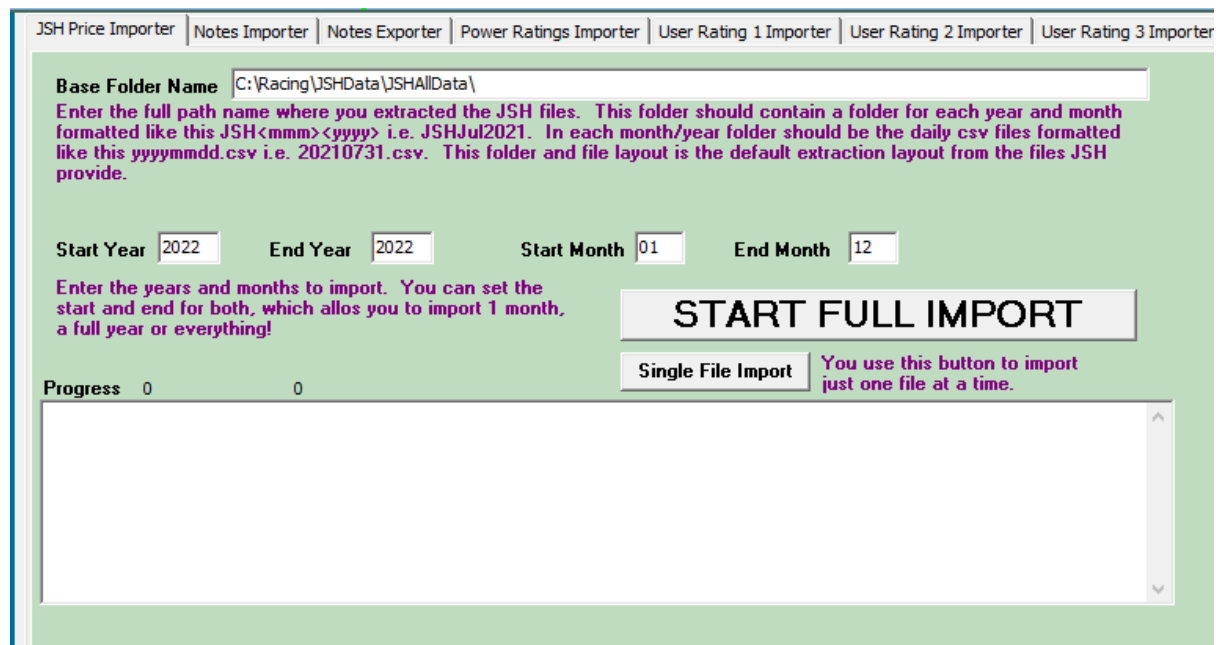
JSH Price Importer | Notes Importer | Notes Exporter | Power Ratings Importer | User Rating 1 Importer | User Rating 2 Importer | User Rating 3 Importer

Base Folder Name C:\Racing\JSHData\JSHAllData\

Enter the full path name where you extracted the JSH files. This folder should contain a folder for each year and month formatted like this JSH<mmm><yyyy> i.e. JSHJul2021. In each month/year folder should be the daily csv files formatted like this yyyymmdd.csv i.e. 20210731.csv. This folder and file layout is the default extraction layout from the files JSH provide.

Start Year 2022 End Year 2022 Start Month 01 End Month 12

Enter the years and months to import. You can set the start and end for both, which allos you to import 1 month, a full year or everything!

START FULL IMPORT

Single File Import

You use this button to import just one file at a time.

Progress 0 0